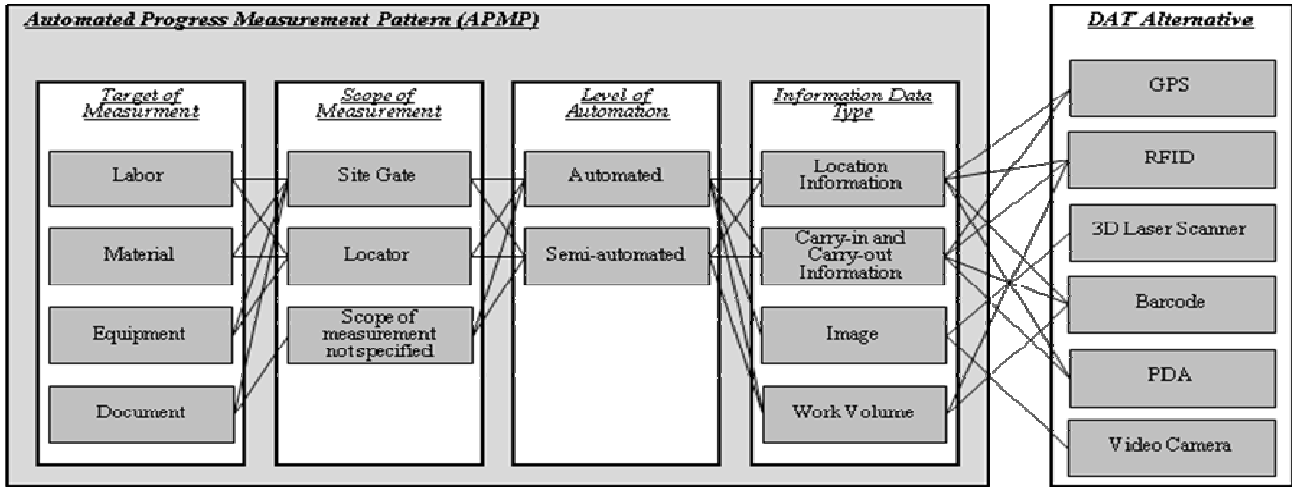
Automated Progress Measurement Pattern (APMP)

Target of Measurment

Labor

Material

Equipment

Document

Scope of Measurement

Site Gate

Locator

Scope of measurement notspecified

Level of Automation

Automated

Semi-automated

Information Data Type

Location Information

Carry-in and Carry-out Information

Image

Work Volume

DAT Alternative

GPS

RFID

3D Laser Scanner

Barcode

PDA

Video Camera